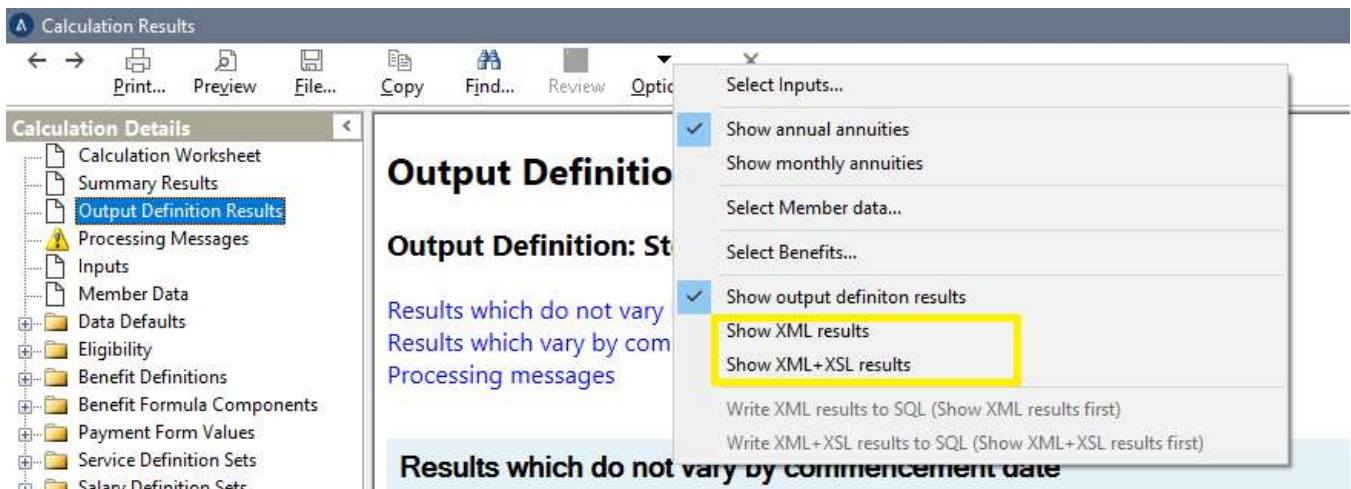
Calculation Results

Print... Preview File... Copy Find... Review Optic

Calculation Details

Calculation Worksheet
Summary Results
Output Definition Results
Processing Messages
Inputs
Member Data
Data Defaults
Eligibility
Benefit Definitions
Benefit Formula Components
Payment Form Values
Service Definition Sets
Salary Definition Sets

Output Definitio

Output Definition: St

Results which do not vary
Results which vary by com
Processing messages

Results which do not vary by commencement date

Select Inputs...
Show annual annuities
Show monthly annuities
Select Member data...
Select Benefits...
Show output definiton results
Show XML results
Show XML+XSL results
Write XML results to SQL (Show XML results first)
Write XML+XSL results to SQL (Show XML+XSL results first)